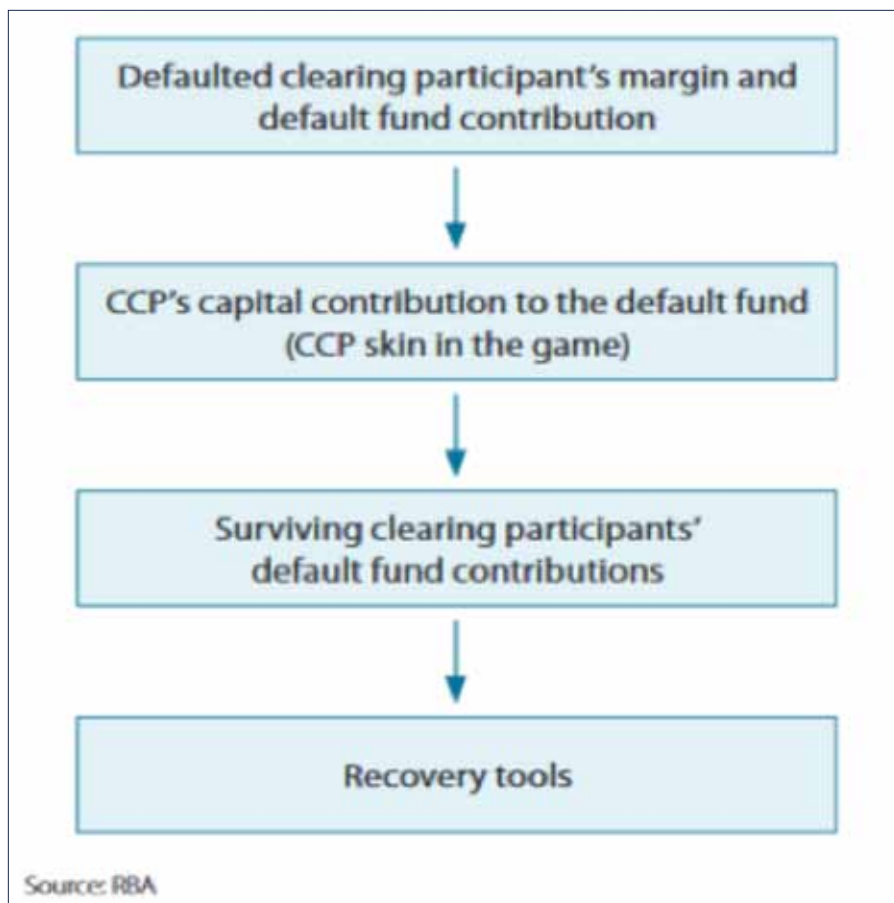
Defaulted clearing participant's margin and default fund contribution

CCP's capital contribution to the default fund (CCP skin in the game)

Surviving clearing participants' default fund contributions

Recovery tools

Source: RBA